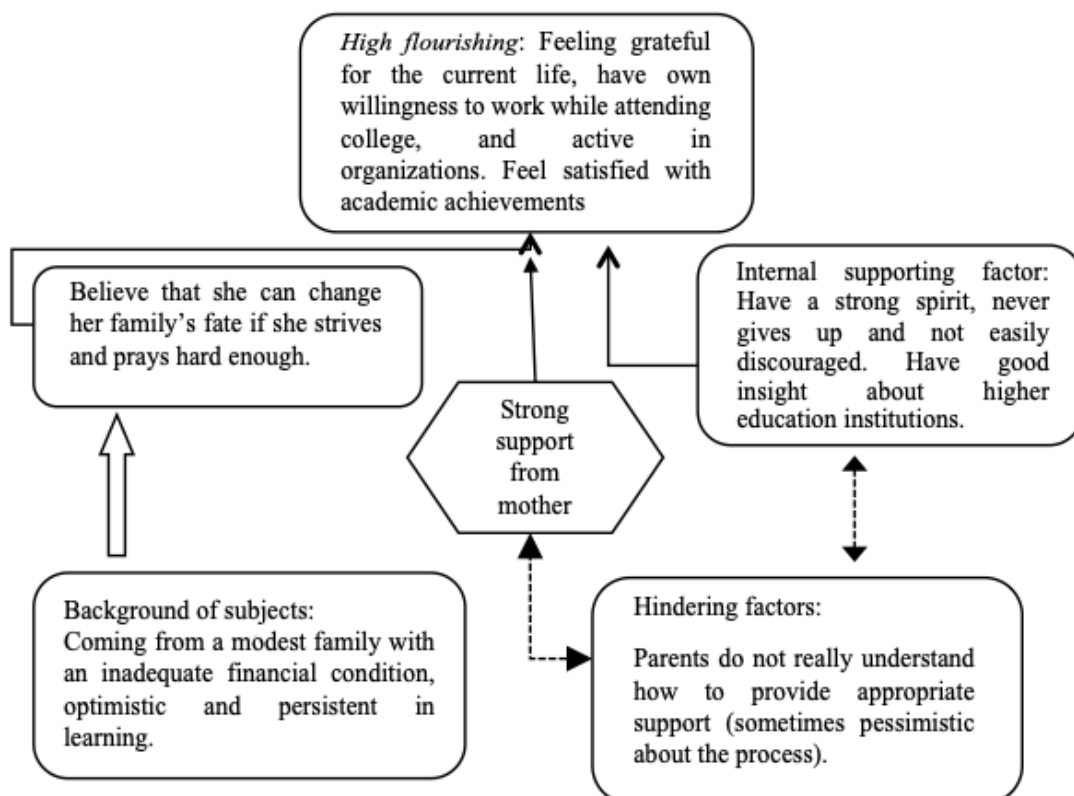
*High flourishing*: Feeling grateful for the current life, have own willingness to work while attending college, and active in organizations. Feel satisfied with academic achievements

Believe that she can change her family's fate if she strives and prays hard enough.

Strong support from mother

Internal supporting factor: Have a strong spirit, never gives up and not easily discouraged. Have good insight about higher education institutions.

Background of subjects:
Coming from a modest family with an inadequate financial condition, optimistic and persistent in learning.

Hindering factors:

Parents do not really understand how to provide appropriate support (sometimes pessimistic about the process).